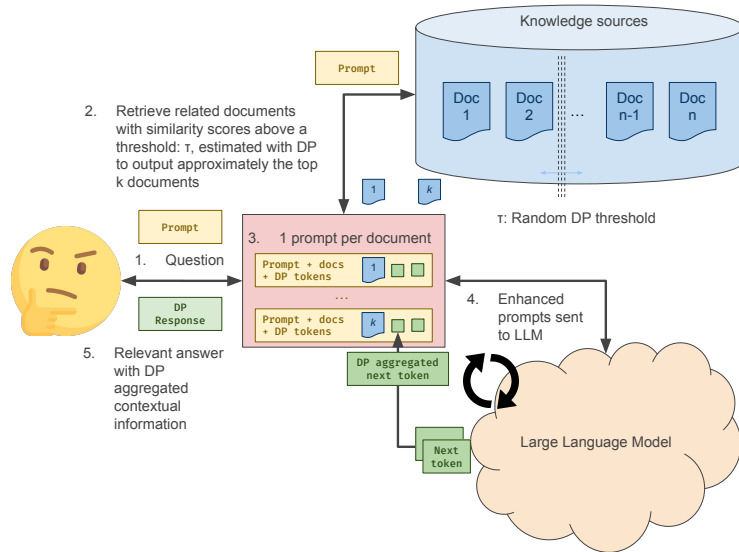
Knowledge sources

Prompt

Doc 1

Doc 2

...

Doc n-1

Doc n

2. Retrieve related documents with similarity scores above a threshold: τ, estimated with DP to output approximately the top k documents

1

k

τ: Random DP threshold

Prompt

3. 1 prompt per document

1. Question

Prompt + docs + DP tokens

1

...

Prompt + docs + DP tokens

k

DP Response

4. Enhanced prompts sent to LLM

5. Relevant answer with DP aggregated contextual information

DP aggregated next token

Next token

Large Language Model